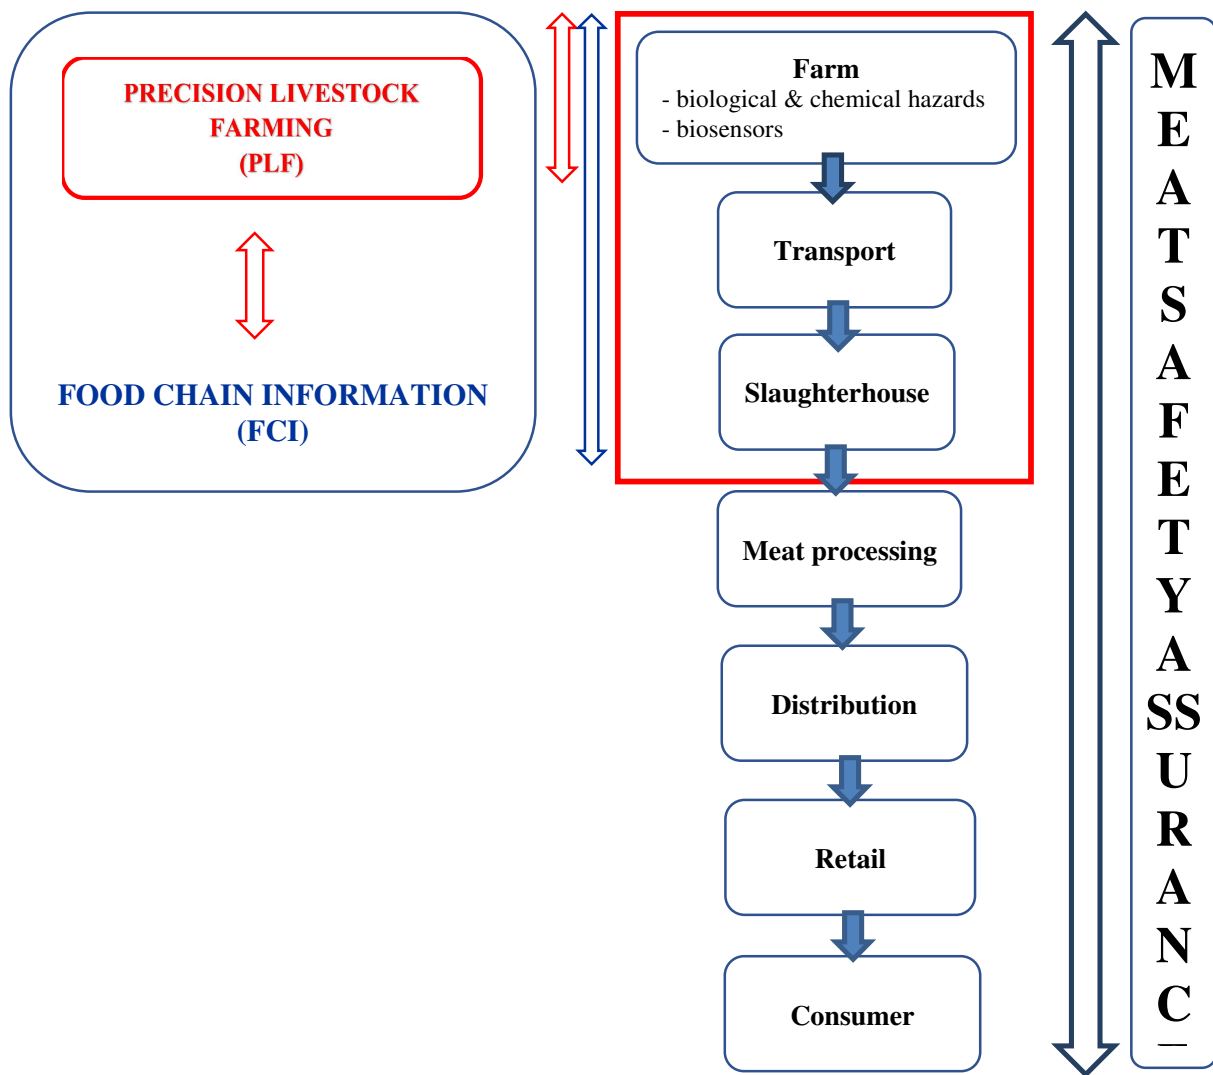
PRECISION LIVESTOCK FARMING (PLF)

FOOD CHAIN INFORMATION (FCI)

Farm
- biological & chemical hazards
- biosensors

Transport

Slaughterhouse

Meat processing

Distribution

Retail

Consumer

M E A T S A F E T Y A SS U R A N C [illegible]